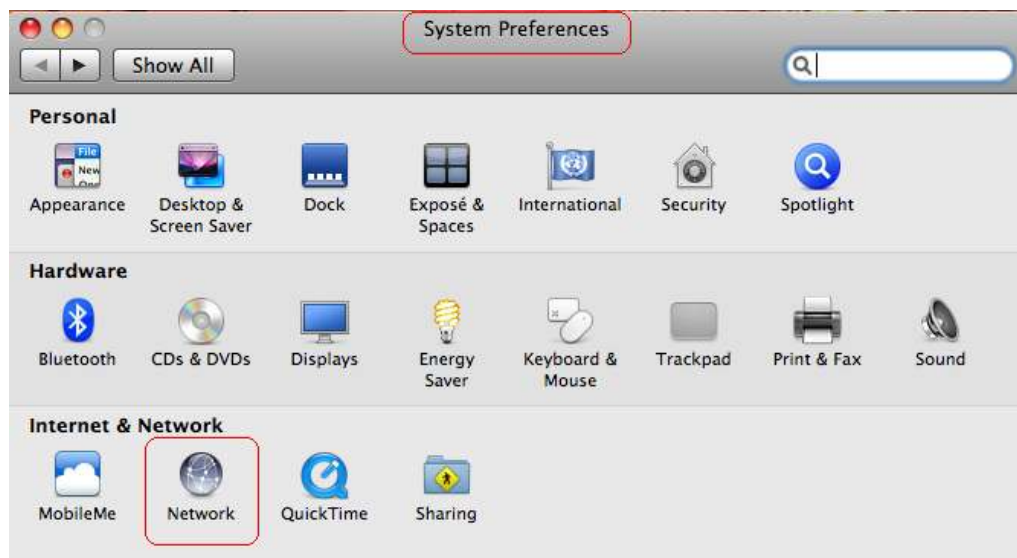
System Preferences

Show All

Personal

File
New
Ope

Appearance

Desktop & Screen Saver

Dock

Exposé & Spaces

International

Security

Spotlight

Hardware

Bluetooth

CDs & DVDs

Displays

Energy Saver

Keyboard & Mouse

Trackpad

Print & Fax

Sound

Internet & Network

MobileMe

Network

QuickTime

Sharing